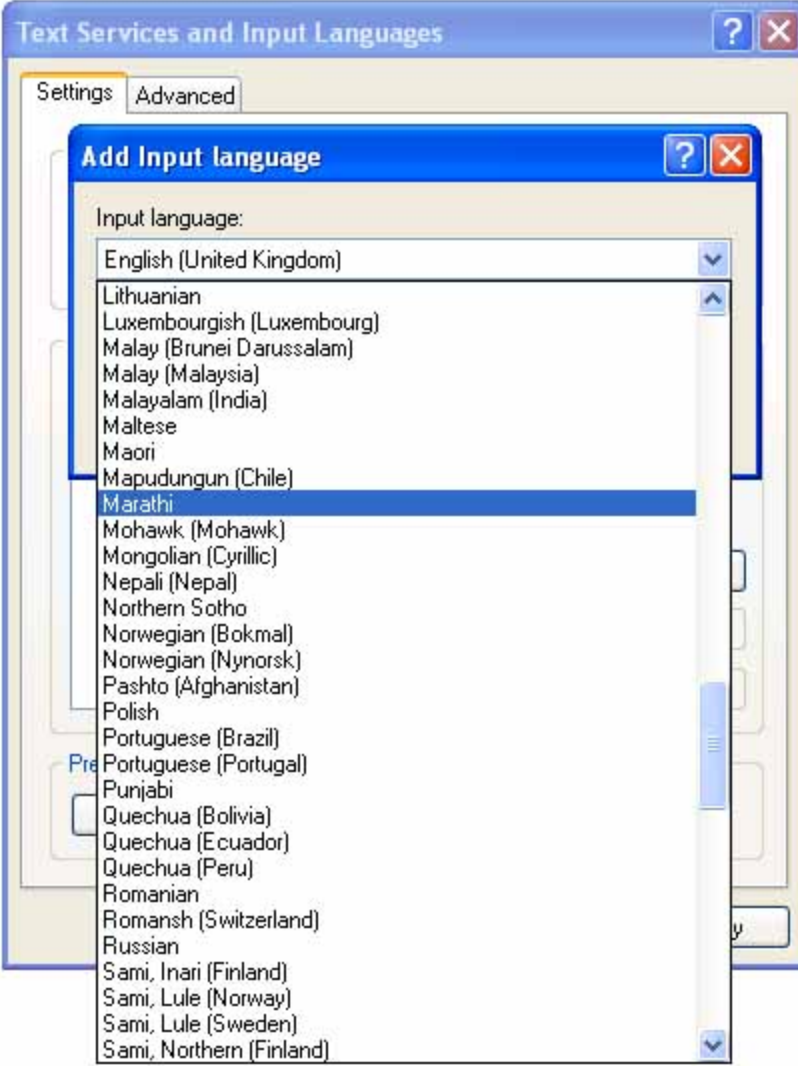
Text Services and Input Languages

Settings Advanced

Add Input language

Input language:

English (United Kingdom)

Lithuanian
Luxembourgish (Luxembourg)
Malay (Brunei Darussalam)
Malay (Malaysia)
Malayalam (India)
Maltese
Maori
Mapudungun (Chile)
Marathi
Mohawk (Mohawk)
Mongolian (Cyrillic)
Nepali (Nepal)
Northern Sotho
Norwegian (Bokmal)
Norwegian (Nynorsk)
Pashto (Afghanistan)
Polish
Portuguese (Brazil)
Portuguese (Portugal)
Punjabi
Quechua (Bolivia)
Quechua (Ecuador)
Quechua (Peru)
Romanian
Romansh (Switzerland)
Russian
Sami, Inari (Finland)
Sami, Lule (Norway)
Sami, Lule (Sweden)
Sami, Northern (Finland)

Pre

y